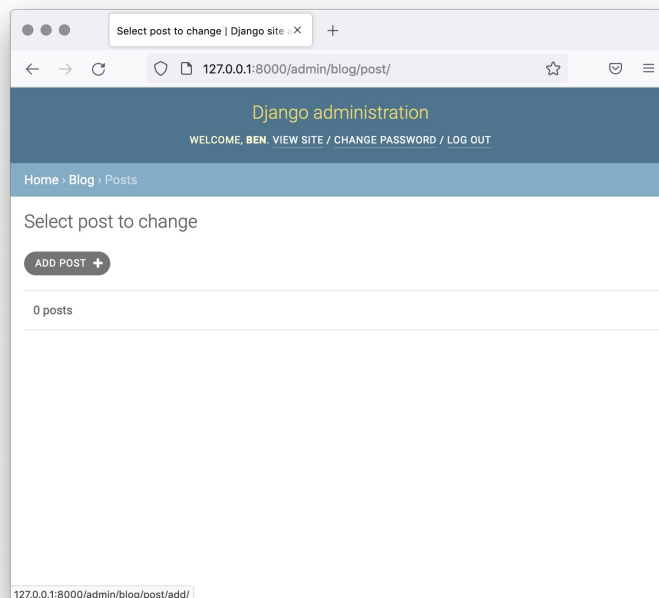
Select post to change | Django site a ×

127.0.0.1:8000/admin/blog/post/

Django administration

WELCOME, BEN. VIEW SITE / CHANGE PASSWORD / LOG OUT

Home › Blog › Posts

Select post to change

ADD POST +

0 posts

127.0.0.1:8000/admin/blog/post/add/